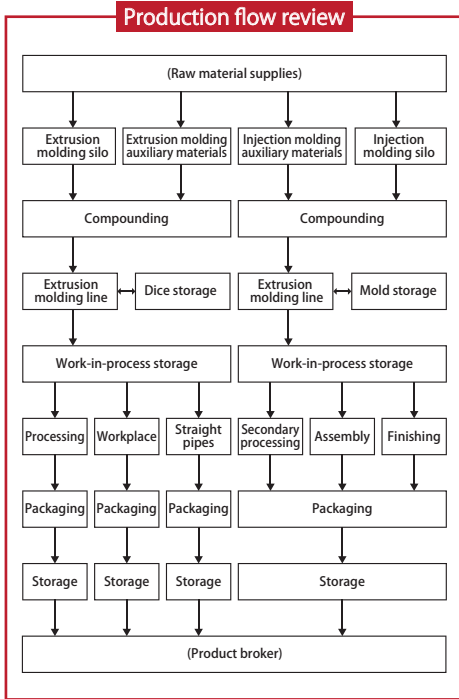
Production flow review

(Raw material supplies)

Extrusion molding silo

Extrusion molding auxiliary materials

Injection molding auxiliary materials

Injection molding silo

Compounding

Compounding

Extrusion molding line

Dice storage

Extrusion molding line

Mold storage

Work-in-process storage

Work-in-process storage

Processing

Workplace

Straight pipes

Secondary processing

Assembly

Finishing

Packaging

Packaging

Packaging

Packaging

Storage

Storage

Storage

Storage

(Product broker)